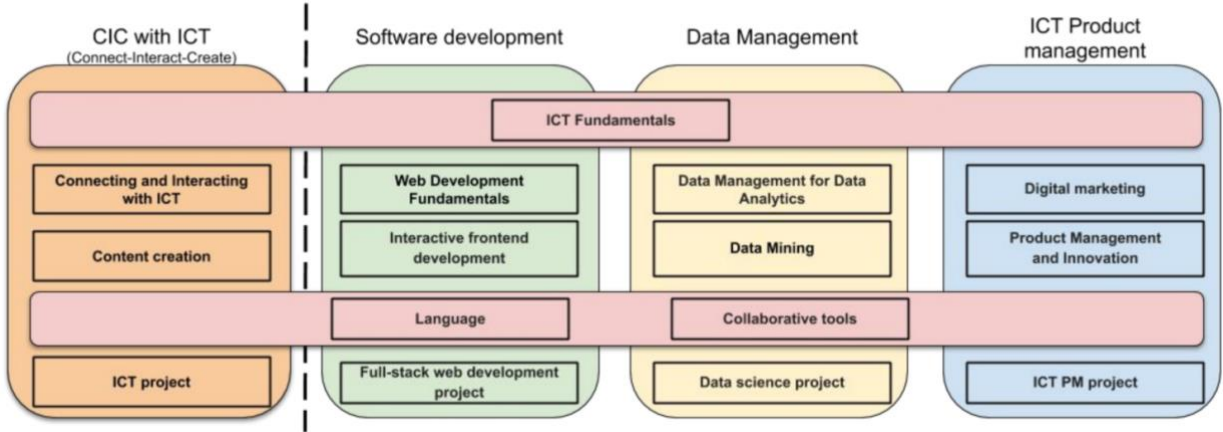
CIC with ICT
(Connect-Interact-Create)

Software development

Data Management

ICT Product management

ICT Fundamentals

Connecting and Interacting with ICT

Content creation

Web Development Fundamentals

Interactive frontend development

Data Management for Data Analytics

Data Mining

Digital marketing

Product Management and Innovation

Language

Collaborative tools

ICT project

Full-stack web development project

Data science project

ICT PM project